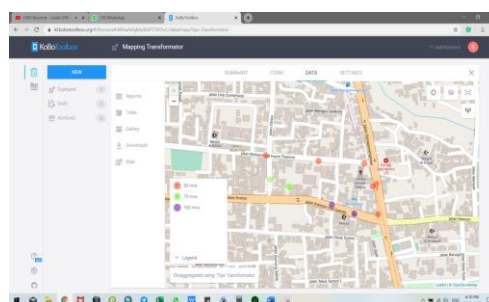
KoBoToolbox

Mapping Transformator

SUMMARY FORM DATA SETTINGS

NEW

Deployed

Draft

Archived

Reports

Table

Gallery

Downloads

Map

50 kva

75 kva

100 kva

Legend

Disaggregated using: Tipe Transformator